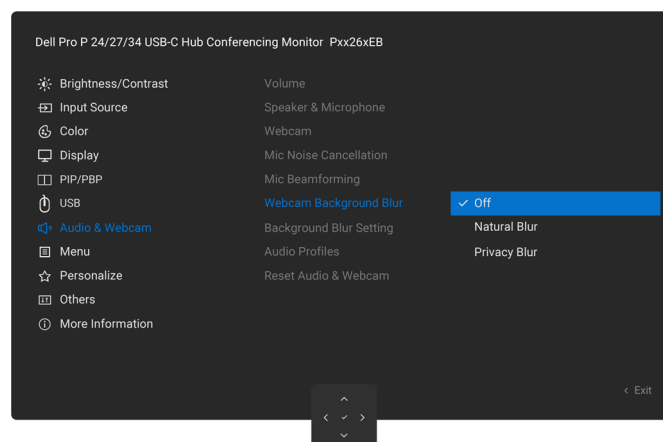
Dell Pro P 24/27/34 USB-C Hub Conferencing Monitor Pxx26xEB

Brightness/Contrast
Input Source
Color
Display
PIP/PBP
USB
Audio & Webcam
Menu
Personalize
Others
More Information

Volume
Speaker & Microphone
Webcam
Mic Noise Cancellation
Mic Beamforming
Webcam Background Blur
Background Blur Setting
Audio Profiles
Reset Audio & Webcam

✓ Off
Natural Blur
Privacy Blur

< Exit